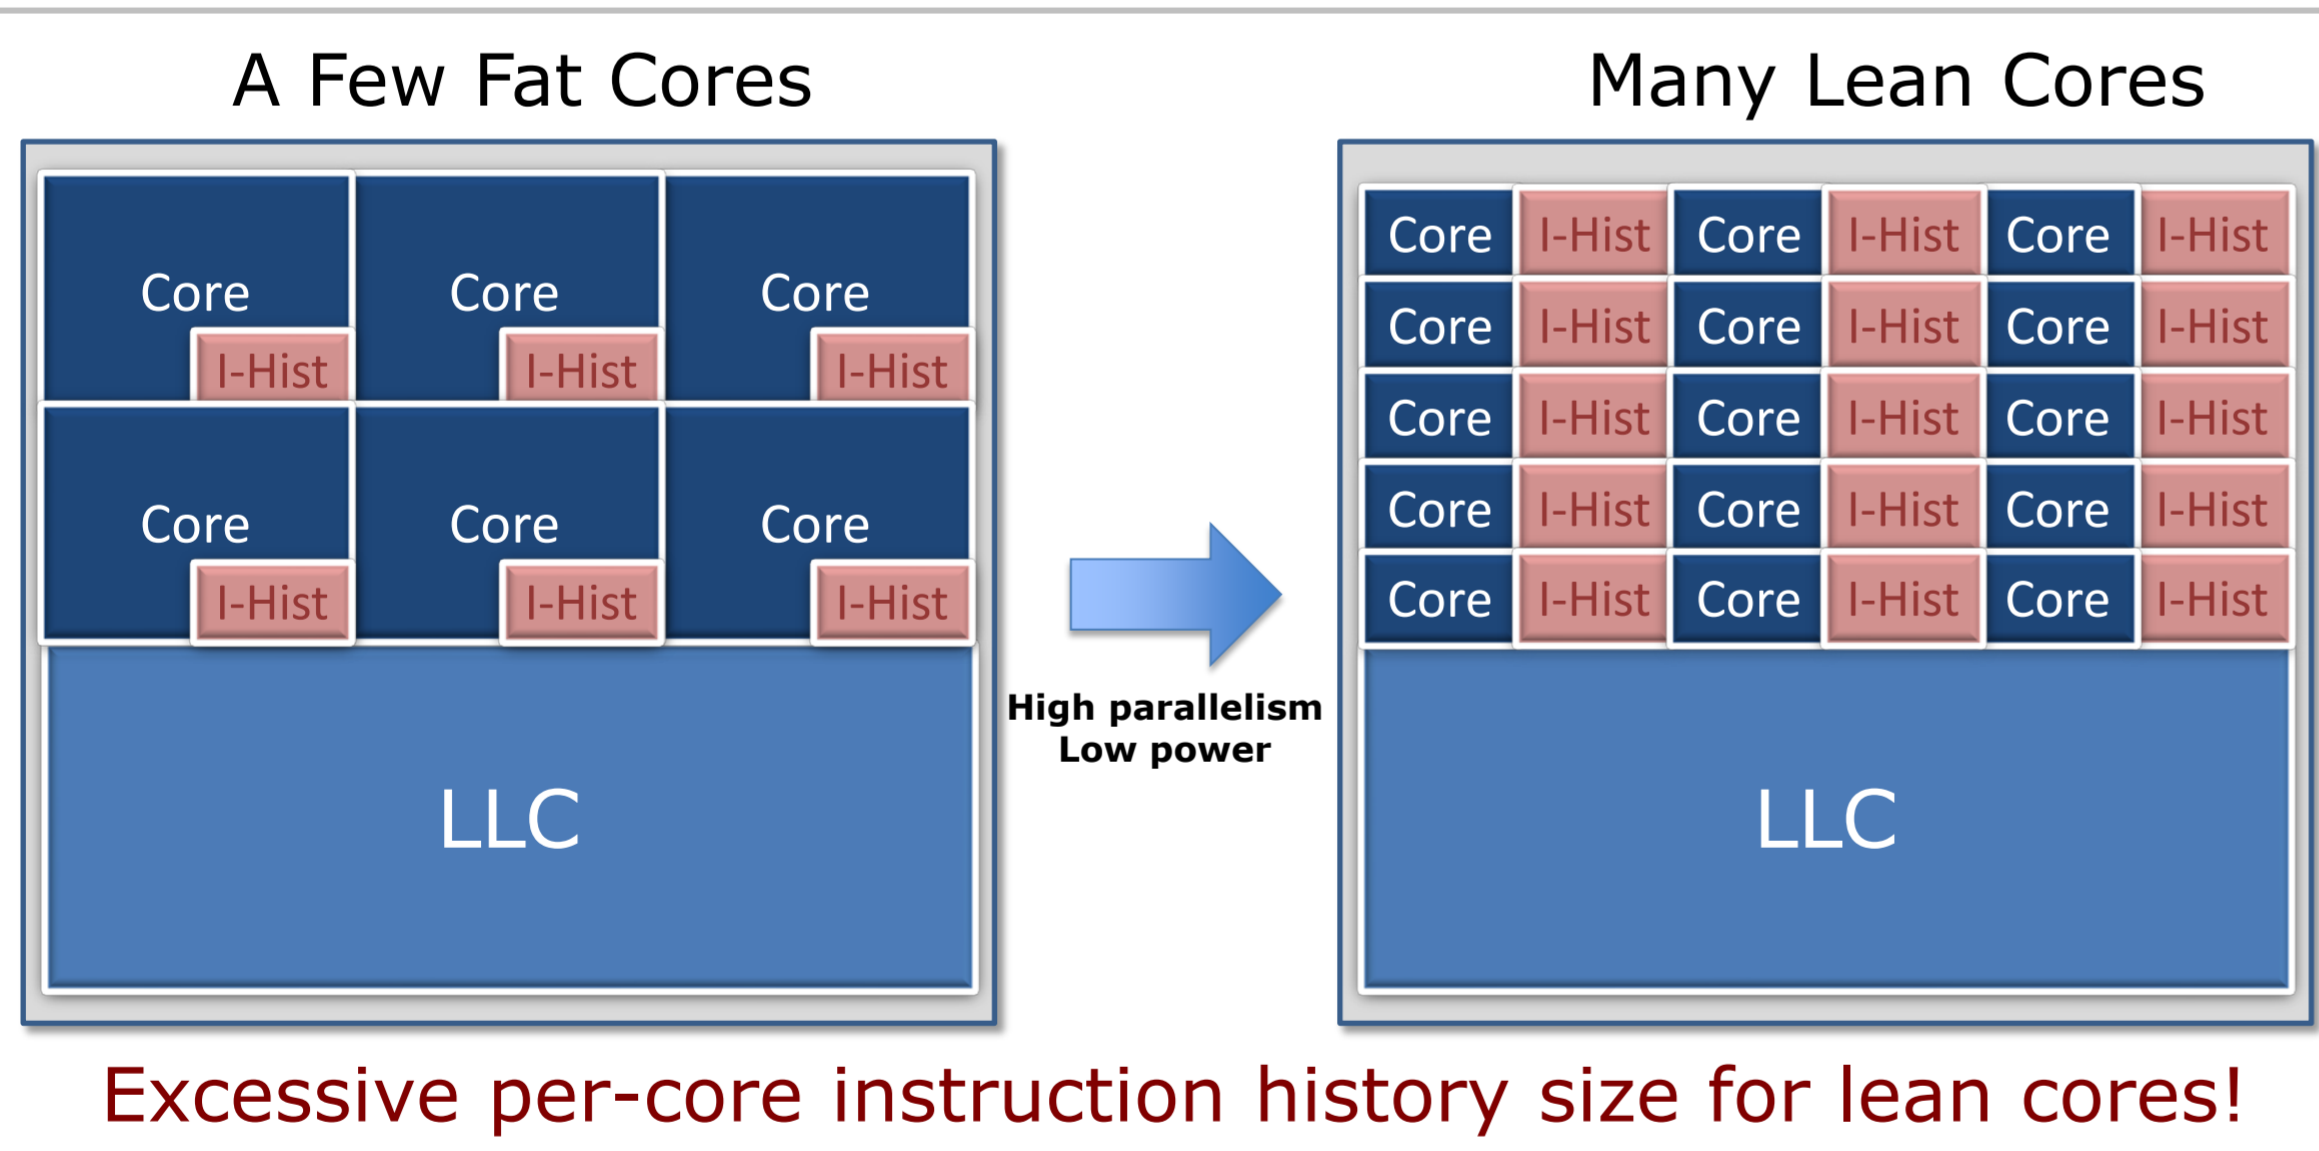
A Few Fat Cores

Many Lean Cores

Core
I-Hist
Core
I-Hist
Core
I-Hist
Core
I-Hist
Core
I-Hist
Core
I-Hist

LLC

High parallelism
Low power

| Core | I-Hist | Core | I-Hist | Core | I-Hist |
|---|---|---|---|---|---|
| Core | I-Hist | Core | I-Hist | Core | I-Hist |
| Core | I-Hist | Core | I-Hist | Core | I-Hist |
| Core | I-Hist | Core | I-Hist | Core | I-Hist |
| Core | I-Hist | Core | I-Hist | Core | I-Hist |

LLC

Excessive per-core instruction history size for lean cores!